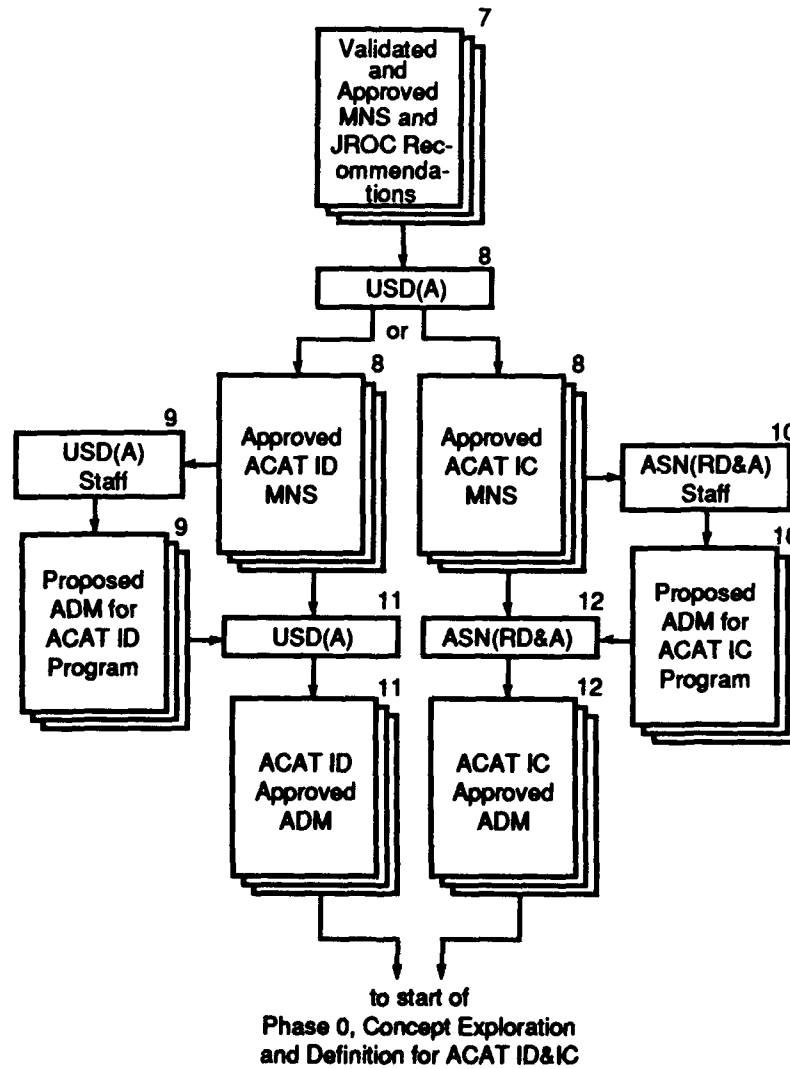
7
Validated and Approved MNS and JROC Recommendations

8
USD(A)

or

8
Approved ACAT ID MNS

8
Approved ACAT IC MNS

9
USD(A) Staff

10
ASN(RD&A) Staff

9
Proposed ADM for ACAT ID Program

10
Proposed ADM for ACAT IC Program

11
USD(A)

12
ASN(RD&A)

11
ACAT ID Approved ADM

12
ACAT IC Approved ADM

to start of Phase 0, Concept Exploration and Definition for ACAT ID&IC